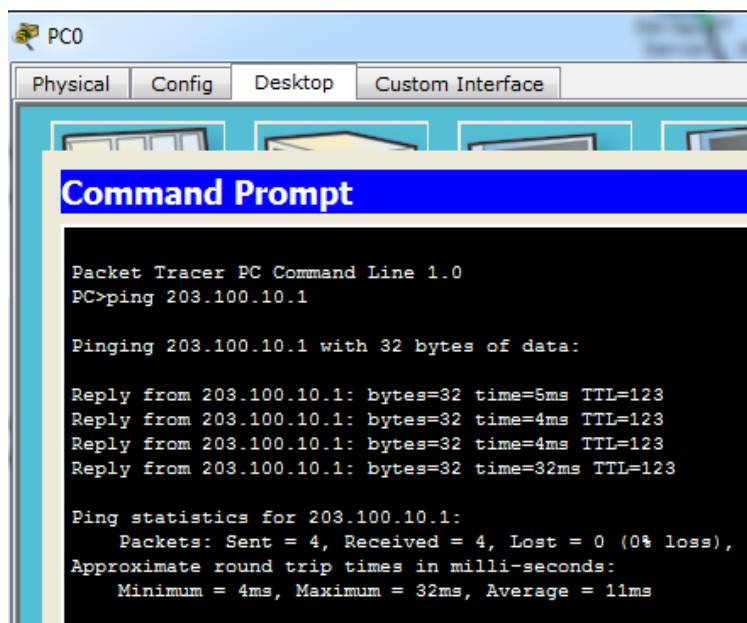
PC0

Physical | Config | Desktop | Custom Interface

Command Prompt

Packet Tracer PC Command Line 1.0
PC>ping 203.100.10.1

Pinging 203.100.10.1 with 32 bytes of data:

Reply from 203.100.10.1: bytes=32 time=5ms TTL=123
Reply from 203.100.10.1: bytes=32 time=4ms TTL=123
Reply from 203.100.10.1: bytes=32 time=4ms TTL=123
Reply from 203.100.10.1: bytes=32 time=32ms TTL=123

Ping statistics for 203.100.10.1:
Packets: Sent = 4, Received = 4, Lost = 0 (0% loss),
Approximate round trip times in milli-seconds:
Minimum = 4ms, Maximum = 32ms, Average = 11ms